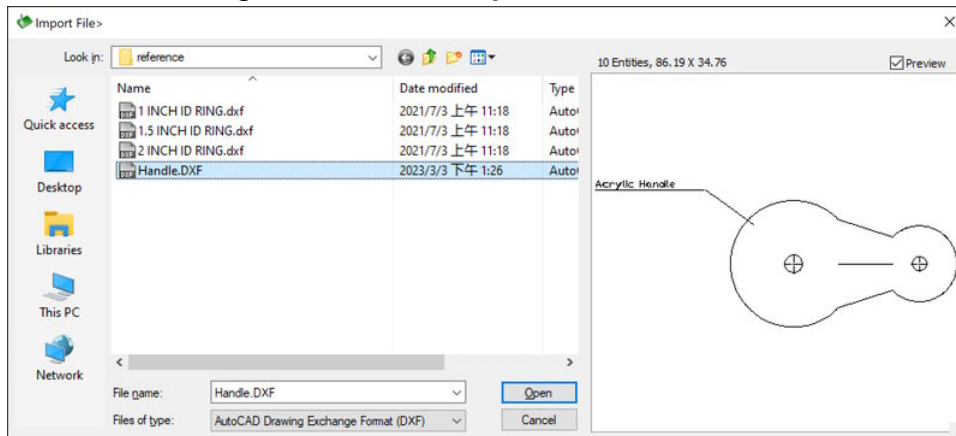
Import File>

Look in: reference

10 Entities, 86.19 X 34.76

Preview

Quick access
Desktop
Libraries
This PC
Network

| Name | Date modified | Type |
|---|---|---|
| 1 INCH ID RING.dxf | 2021/7/3 上午 11:18 | Auto |
| 1.5 INCH ID RING.dxf | 2021/7/3 上午 11:18 | Auto |
| 2 INCH ID RING.dxf | 2021/7/3 上午 11:18 | Auto |
| Handle.DXF | 2023/3/3 下午 1:26 | Auto |

Acrylic Handle

File name: Handle.DXF
Open
Files of type: AutoCAD Drawing Exchange Format (DXF)
Cancel